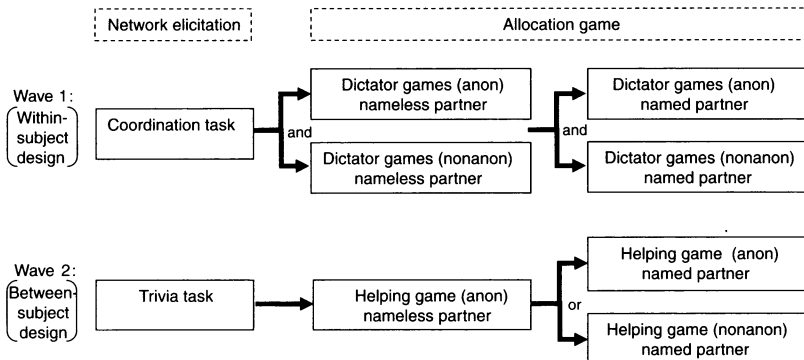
Network elicitation

Allocation game

Wave 1:
Within-subject design

Coordination task

and

Dictator games (anon)
nameless partner

Dictator games (nonanon)
nameless partner

and

Dictator games (anon)
named partner

Dictator games (nonanon)
named partner

Wave 2:
Between-subject design

Trivia task

Helping game (anon)
nameless partner

or

Helping game (anon)
named partner

Helping game (nonanon)
named partner